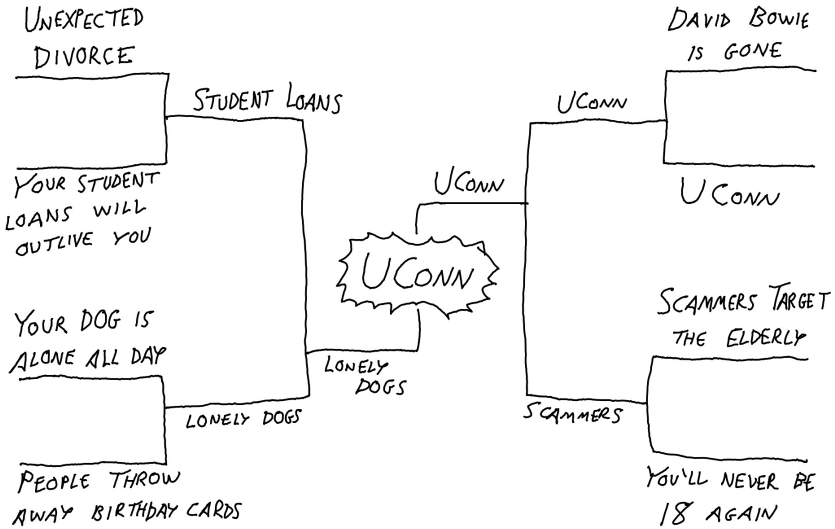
UNEXPECTED DIVORCE

YOUR STUDENT LOANS WILL OUTLIVE YOU

STUDENT LOANS

YOUR DOG IS ALONE ALL DAY

PEOPLE THROW AWAY BIRTHDAY CARDS

LONELY DOGS

LONELY DOGS

UCONN

UCONN

DAVID BOWIE IS GONE

UCONN

UCONN

SCAMMERS TARGET THE ELDERLY

YOU'LL NEVER BE 18 AGAIN

SCAMMERS